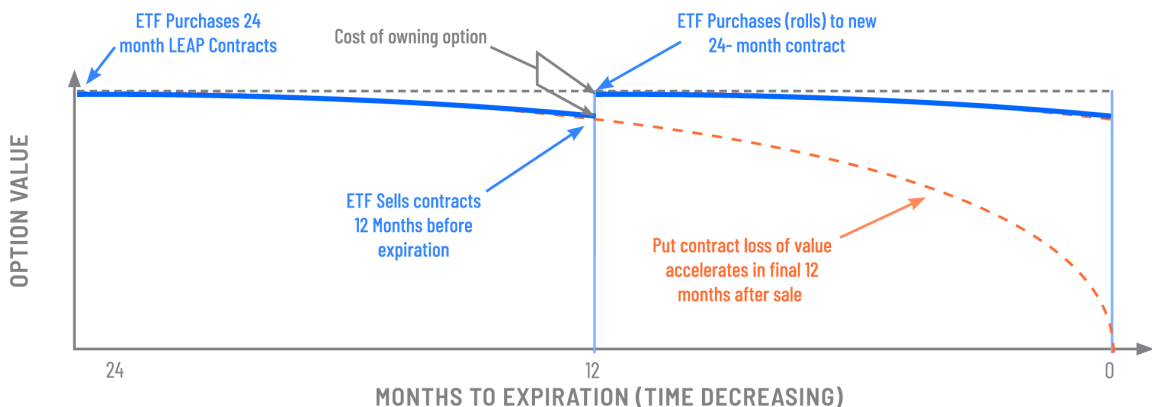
ETF Purchases 24 month LEAP Contracts

Cost of owning option

ETF Purchases (rolls) to new 24- month contract

OPTION VALUE

ETF Sells contracts 12 Months before expiration

Put contract loss of value accelerates in final 12 months after sale

24

12

0

MONTHS TO EXPIRATION (TIME DECREASING)